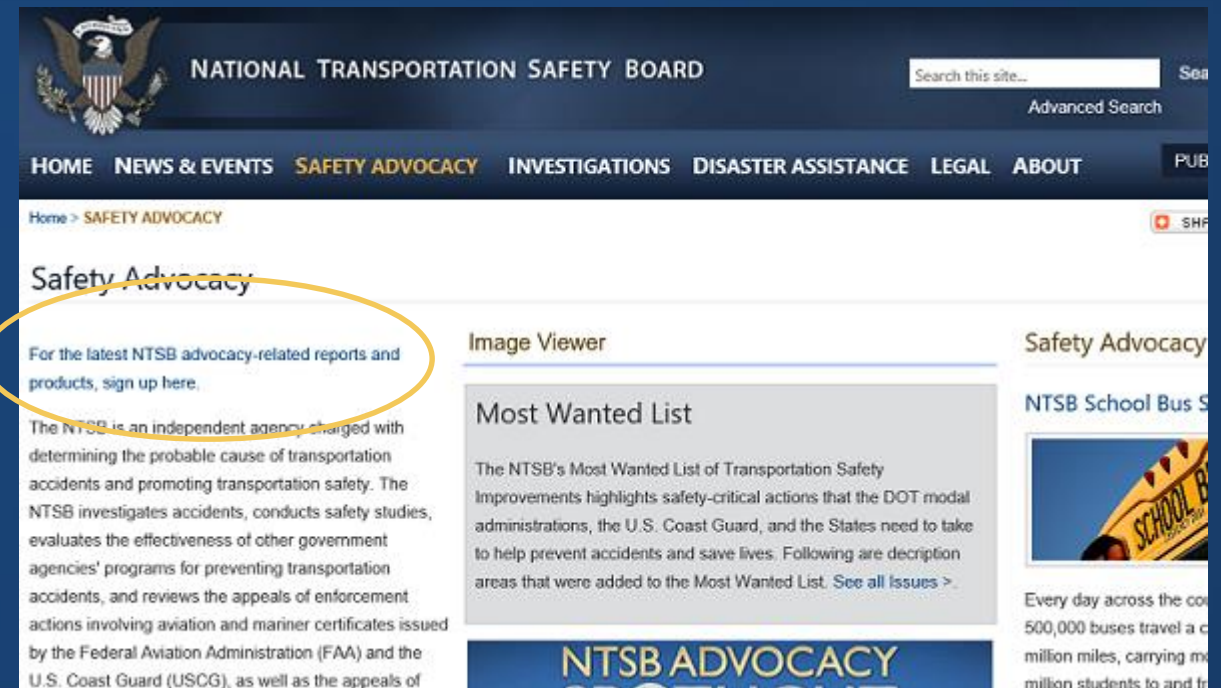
NATIONAL TRANSPORTATION SAFETY BOARD

Search this site...

Sea

Advanced Search

HOME NEWS & EVENTS SAFETY ADVOCACY INVESTIGATIONS DISASTER ASSISTANCE LEGAL ABOUT

PUB

Home > SAFETY ADVOCACY

SHA

Safety Advocacy

For the latest NTSB advocacy-related reports and products, sign up here.

The NTSB is an independent agency charged with determining the probable cause of transportation accidents and promoting transportation safety. The NTSB investigates accidents, conducts safety studies, evaluates the effectiveness of other government agencies' programs for preventing transportation accidents, and reviews the appeals of enforcement actions involving aviation and mariner certificates issued by the Federal Aviation Administration (FAA) and the U.S. Coast Guard (USCG), as well as the appeals of

Image Viewer

Most Wanted List

The NTSB's Most Wanted List of Transportation Safety Improvements highlights safety-critical actions that the DOT modal administrations, the U.S. Coast Guard, and the States need to take to help prevent accidents and save lives. Following are decription areas that were added to the Most Wanted List. See all Issues >

NTSB ADVOCACY

Safety Advocacy

NTSB School Bus S

SCHOOL B

Every day across the co 500,000 buses travel a c million miles, carrying mo million students to and fr